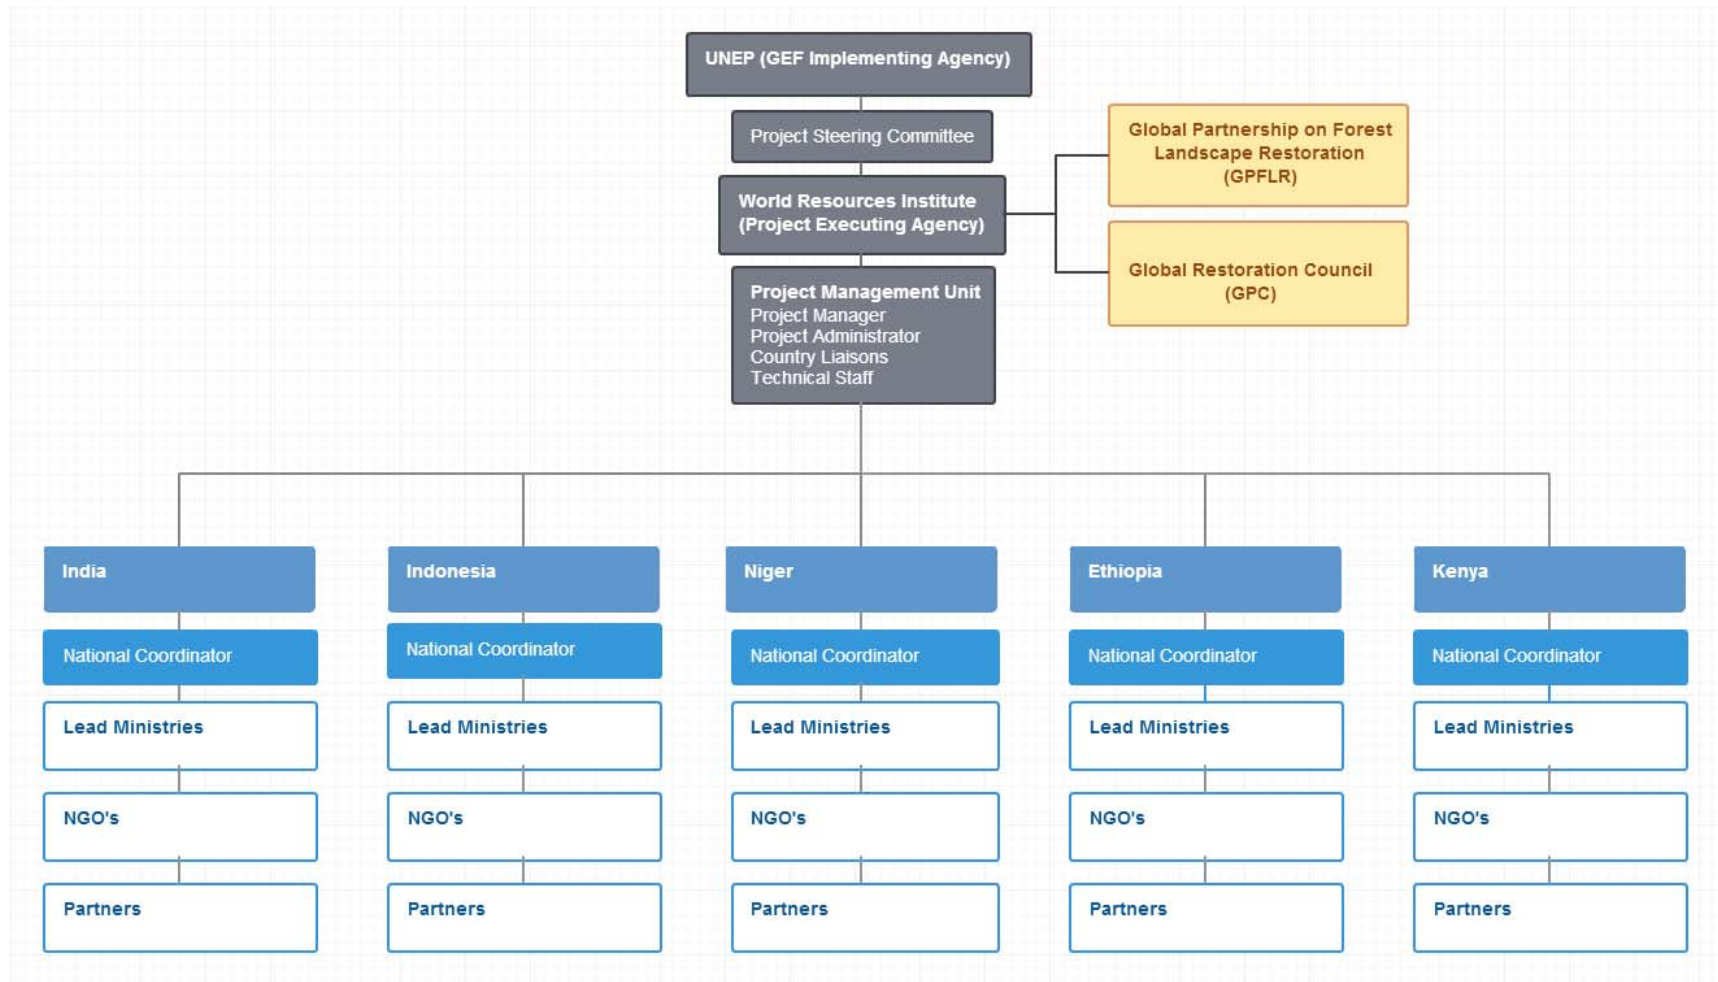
UNEP (GEF Implementing Agency)

Project Steering Committee

World Resources Institute (Project Executing Agency)

Global Partnership on Forest Landscape Restoration (GPFLR)

Global Restoration Council (GPC)

Project Management Unit
Project Manager
Project Administrator
Country Liaisons
Technical Staff

India
National Coordinator
Lead Ministries
NGO's
Partners

Indonesia
National Coordinator
Lead Ministries
NGO's
Partners

Niger
National Coordinator
Lead Ministries
NGO's
Partners

Ethiopia
National Coordinator
Lead Ministries
NGO's
Partners

Kenya
National Coordinator
Lead Ministries
NGO's
Partners